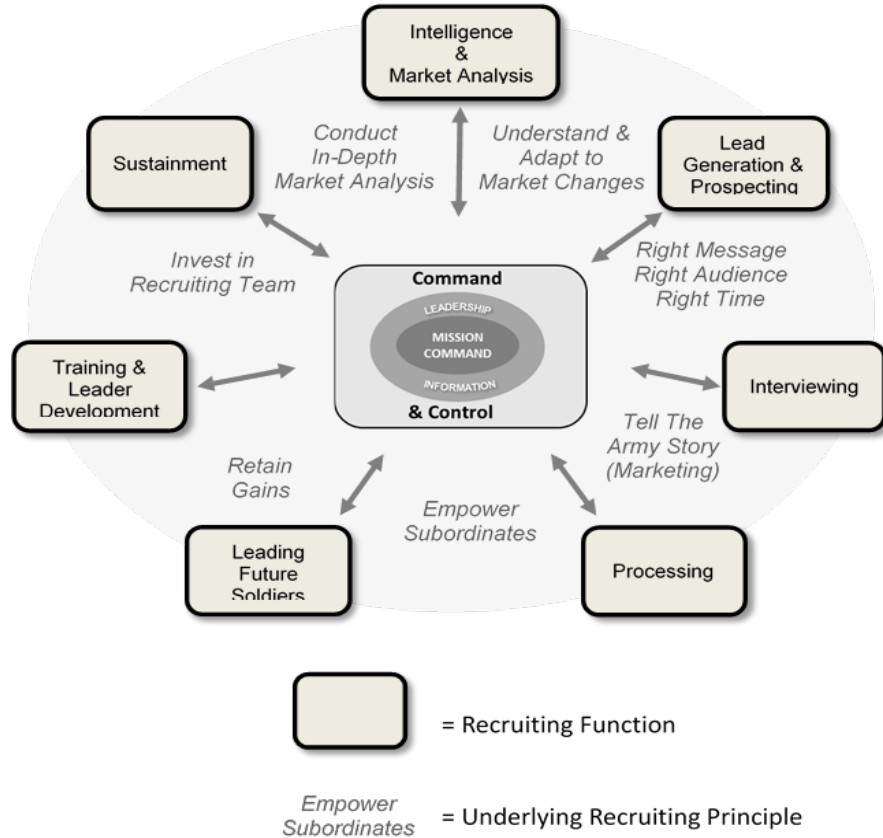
Intelligence
&
Market Analysis

Sustainment

Conduct
In-Depth
Market Analysis

Understand &
Adapt to
Market Changes

Lead
Generation &
Prospecting

Invest in
Recruiting Team

Command

LEADERSHIP

MISSION
COMMAND

INFORMATION

& Control

Right Message
Right Audience
Right Time

Training &
Leader
Development

Interviewing

Tell The
Army Story
(Marketing)

Retain
Gains

Empower
Subordinates

Leading
Future
Soldiers

Processing

= Recruiting Function

Empower
Subordinates
= Underlying Recruiting Principle